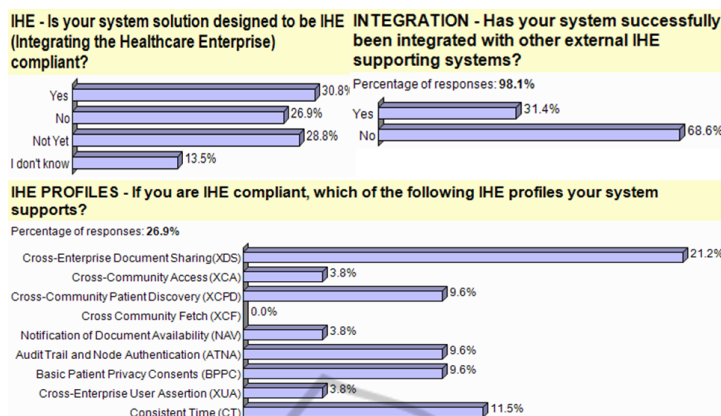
IHE - Is your system solution designed to be IHE (Integrating the Healthcare Enterprise) compliant?

Yes 30.8%
No 26.9%
Not Yet 28.8%
I don't know 13.5%

INTEGRATION - Has your system successfully been integrated with other external IHE supporting systems?

Percentage of responses: 98.1%

Yes 31.4%
No 68.6%

IHE PROFILES - If you are IHE compliant, which of the following IHE profiles your system supports?

Percentage of responses: 26.9%

Cross-Enterprise Document Sharing(XDS) 21.2%
Cross-Community Access (XCA) 3.8%
Cross-Community Patient Discovery (XCPD) 9.6%
Cross Community Fetch (XCF) 0.0%
Notification of Document Availability (NAV) 3.8%
Audit Trail and Node Authentication (ATNA) 9.6%
Basic Patient Privacy Consents (BPPC) 9.6%
Cross-Enterprise User Assertion (XUA) 3.8%
Consistent Time (CT) 11.5%